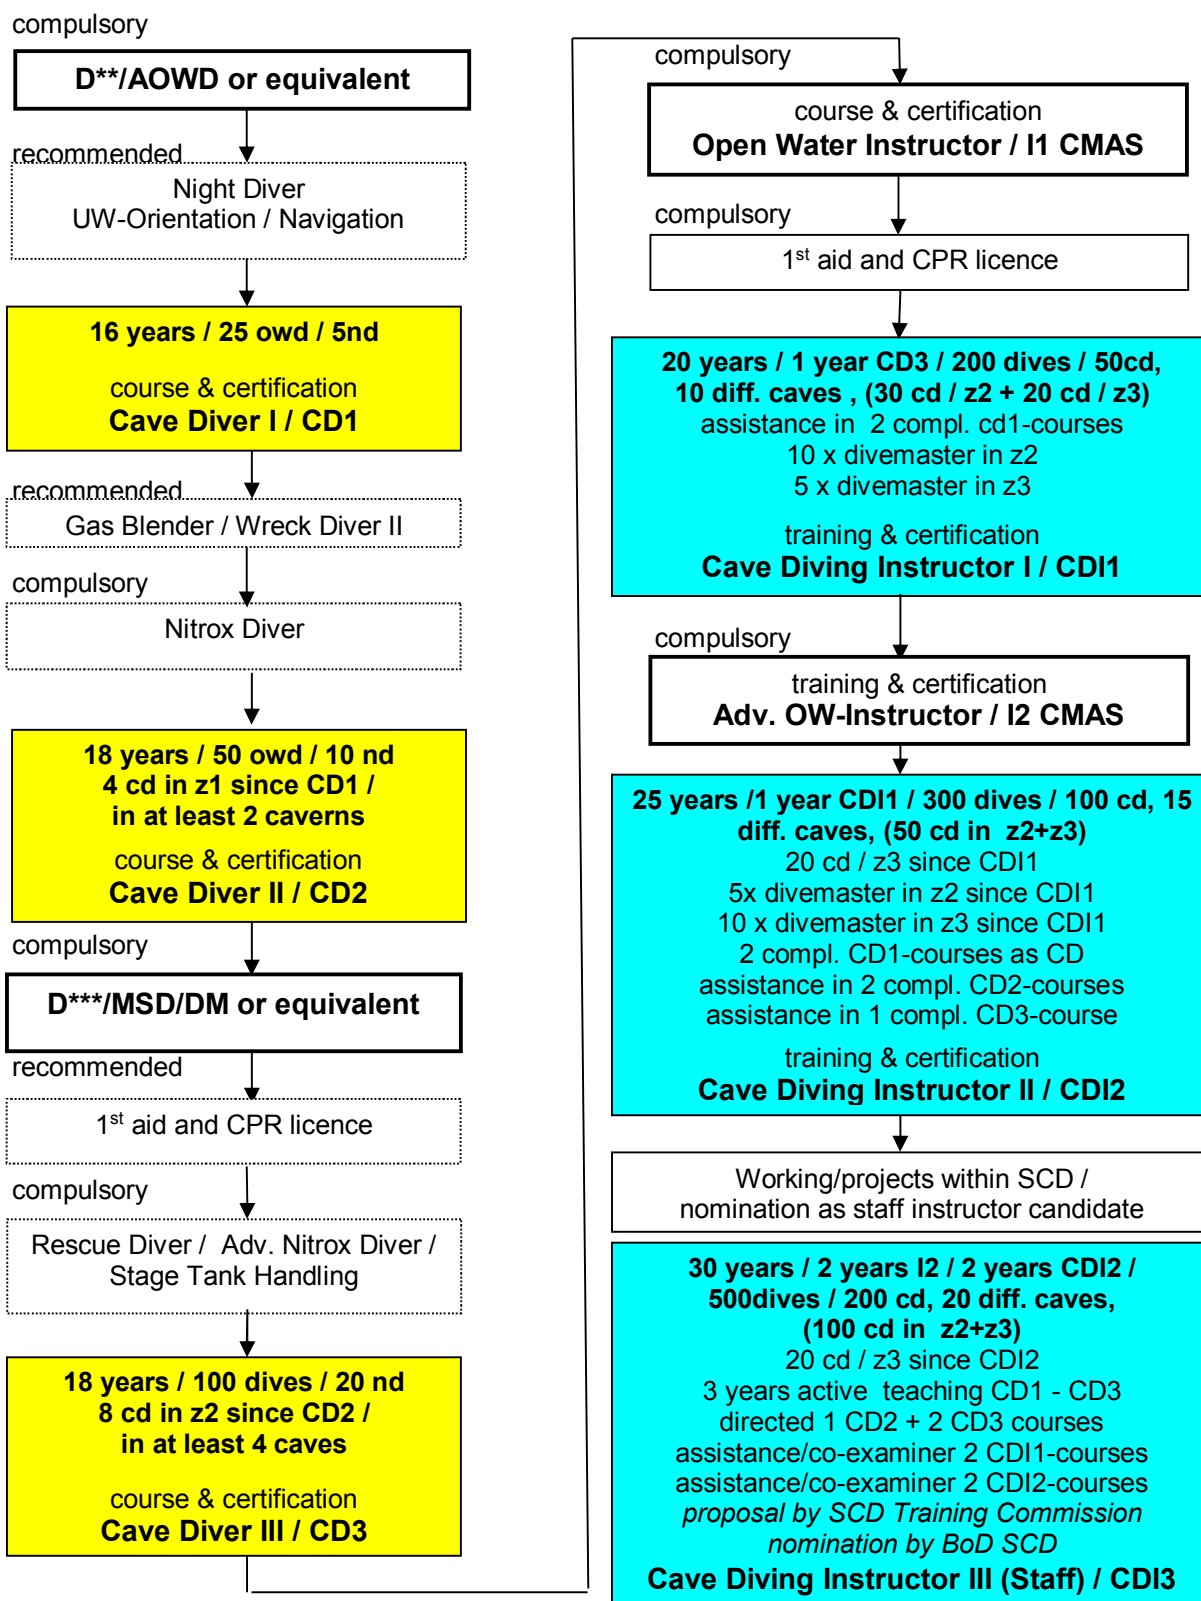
compulsory

D**/AOWD or equivalent

recommended

Night Diver
UW-Orientation / Navigation

16 years / 25 owd / 5nd

course & certification
Cave Diver I / CD1

recommended

Gas Blender / Wreck Diver II

compulsory

Nitrox Diver

18 years / 50 owd / 10 nd
4 cd in z1 since CD1 /
in at least 2 caverns

course & certification
Cave Diver II / CD2

compulsory

D***/MSD/DM or equivalent

recommended

1$^{st}$ aid and CPR licence

compulsory

Rescue Diver / Adv. Nitrox Diver /
Stage Tank Handling

18 years / 100 dives / 20 nd
8 cd in z2 since CD2 /
in at least 4 caves

course & certification
Cave Diver III / CD3

compulsory

course & certification
Open Water Instructor / I1 CMAS

compulsory

1$^{st}$ aid and CPR licence

20 years / 1 year CD3 / 200 dives / 50cd,
10 diff. caves , (30 cd / z2 + 20 cd / z3)
assistance in 2 compl. cd1-courses
10 x divemaster in z2
5 x divemaster in z3

training & certification
Cave Diving Instructor I / CDI1

compulsory

training & certification
Adv. OW-Instructor / I2 CMAS

25 years /1 year CDI1 / 300 dives / 100 cd, 15 diff. caves, (50 cd in z2+z3)
20 cd / z3 since CDI1
5x divemaster in z2 since CDI1
10 x divemaster in z3 since CDI1
2 compl. CD1-courses as CD
assistance in 2 compl. CD2-courses
assistance in 1 compl. CD3-course

training & certification
Cave Diving Instructor II / CDI2

Working/projects within SCD /
nomination as staff instructor candidate

30 years / 2 years I2 / 2 years CDI2 /
500dives / 200 cd, 20 diff. caves,
(100 cd in z2+z3)
20 cd / z3 since CDI2
3 years active teaching CD1 - CD3
directed 1 CD2 + 2 CD3 courses
assistance/co-examiner 2 CDI1-courses
assistance/co-examiner 2 CDI2-courses
proposal by SCD Training Commission
nomination by BoD SCD
Cave Diving Instructor III (Staff) / CDI3